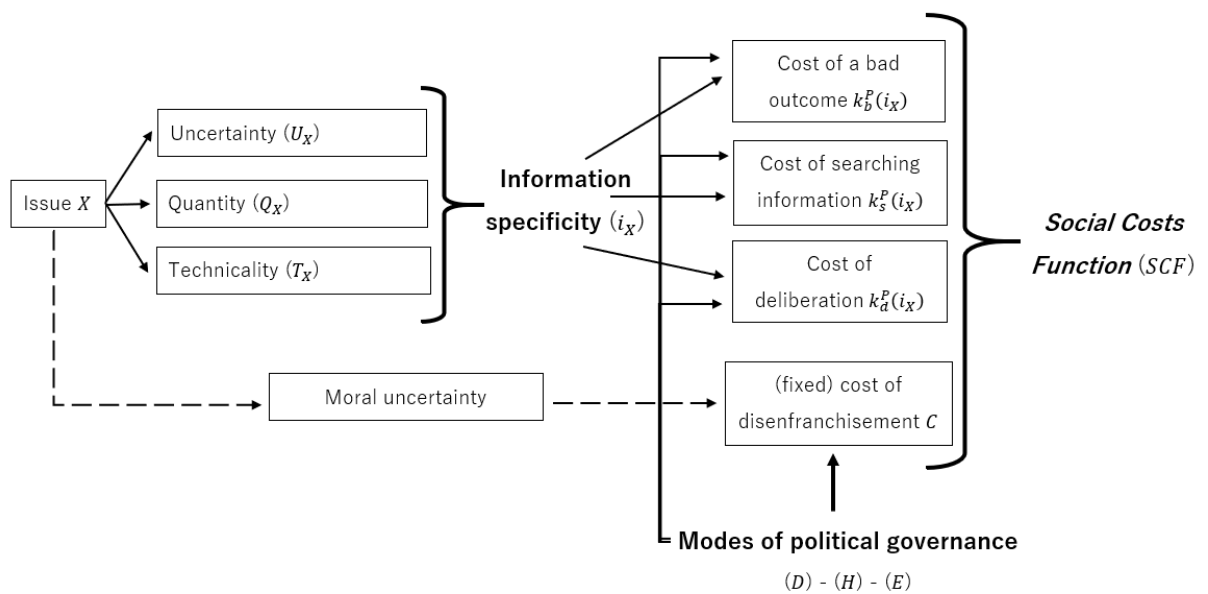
Issue $X$

Uncertainty $(U_X)$

Quantity $(Q_X)$

Technicality $(T_X)$

Information specificity $(i_X)$

Cost of a bad outcome $k_b^P(i_X)$

Cost of searching information $k_s^P(i_X)$

Cost of deliberation $k_d^P(i_X)$

Moral uncertainty

(fixed) cost of disenfranchisement $C$

Social Costs Function $(SCF)$

Modes of political governance

$(D)$ - $(H)$ - $(E)$